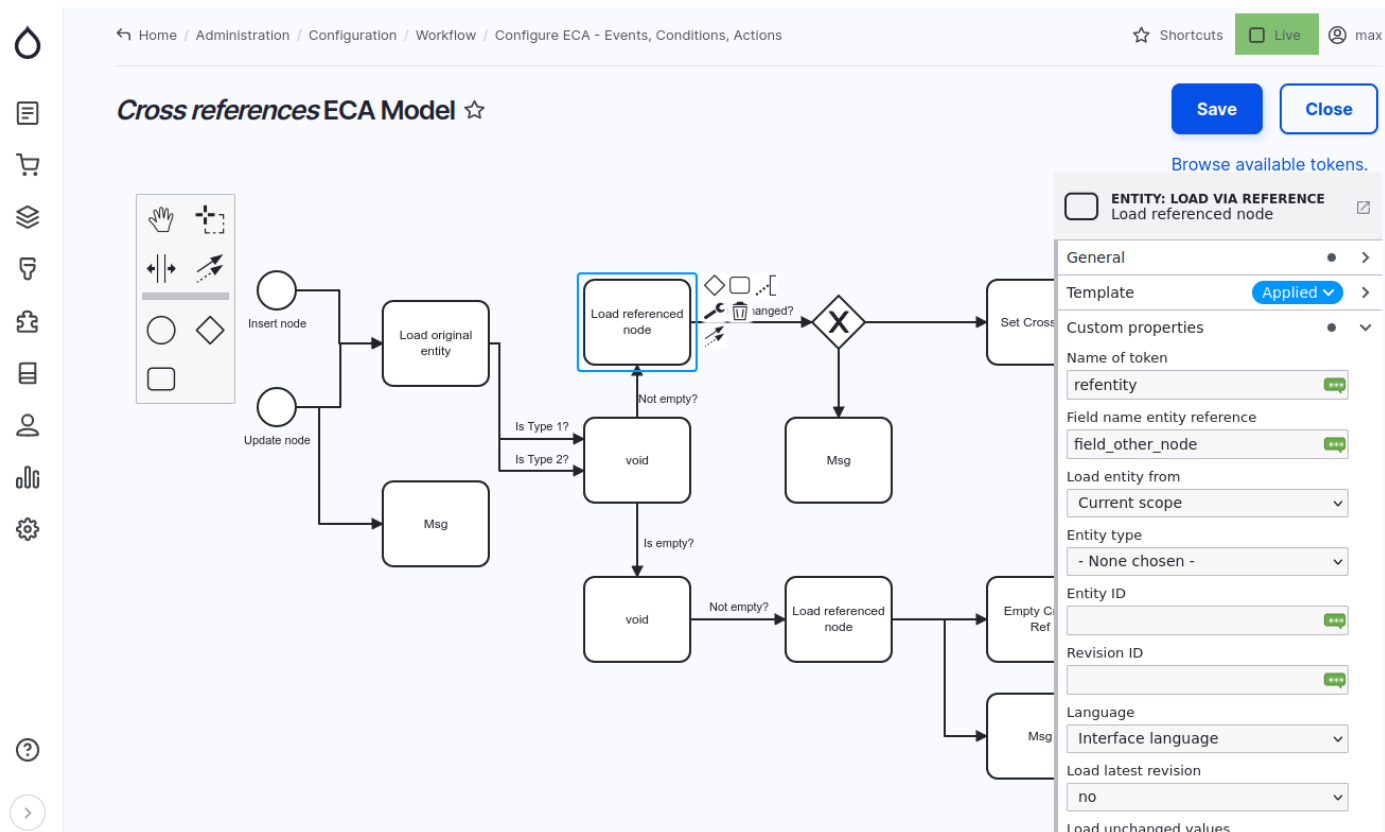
Home / Administration / Configuration / Workflow / Configure ECA - Events, Conditions, Actions

Shortcuts Live max

*Cross references* ECA Model

Save Close

Browse available tokens.

Insert node

Update node

Load original entity

Msg

Is Type 1?

Is Type 2?

Load referenced node

Not empty?

void

Is empty?

void

Not empty?

Load referenced node

anged?

Msg

Set Cross

Empty C Ref

Msg

ENTITY: LOAD VIA REFERENCE
Load referenced node

General

Template Applied

Custom properties

Name of token
refentity

Field name entity reference
field_other_node

Load entity from
Current scope

Entity type
- None chosen -

Entity ID

Revision ID

Language
Interface language

Load latest revision
no

Load unchanged values